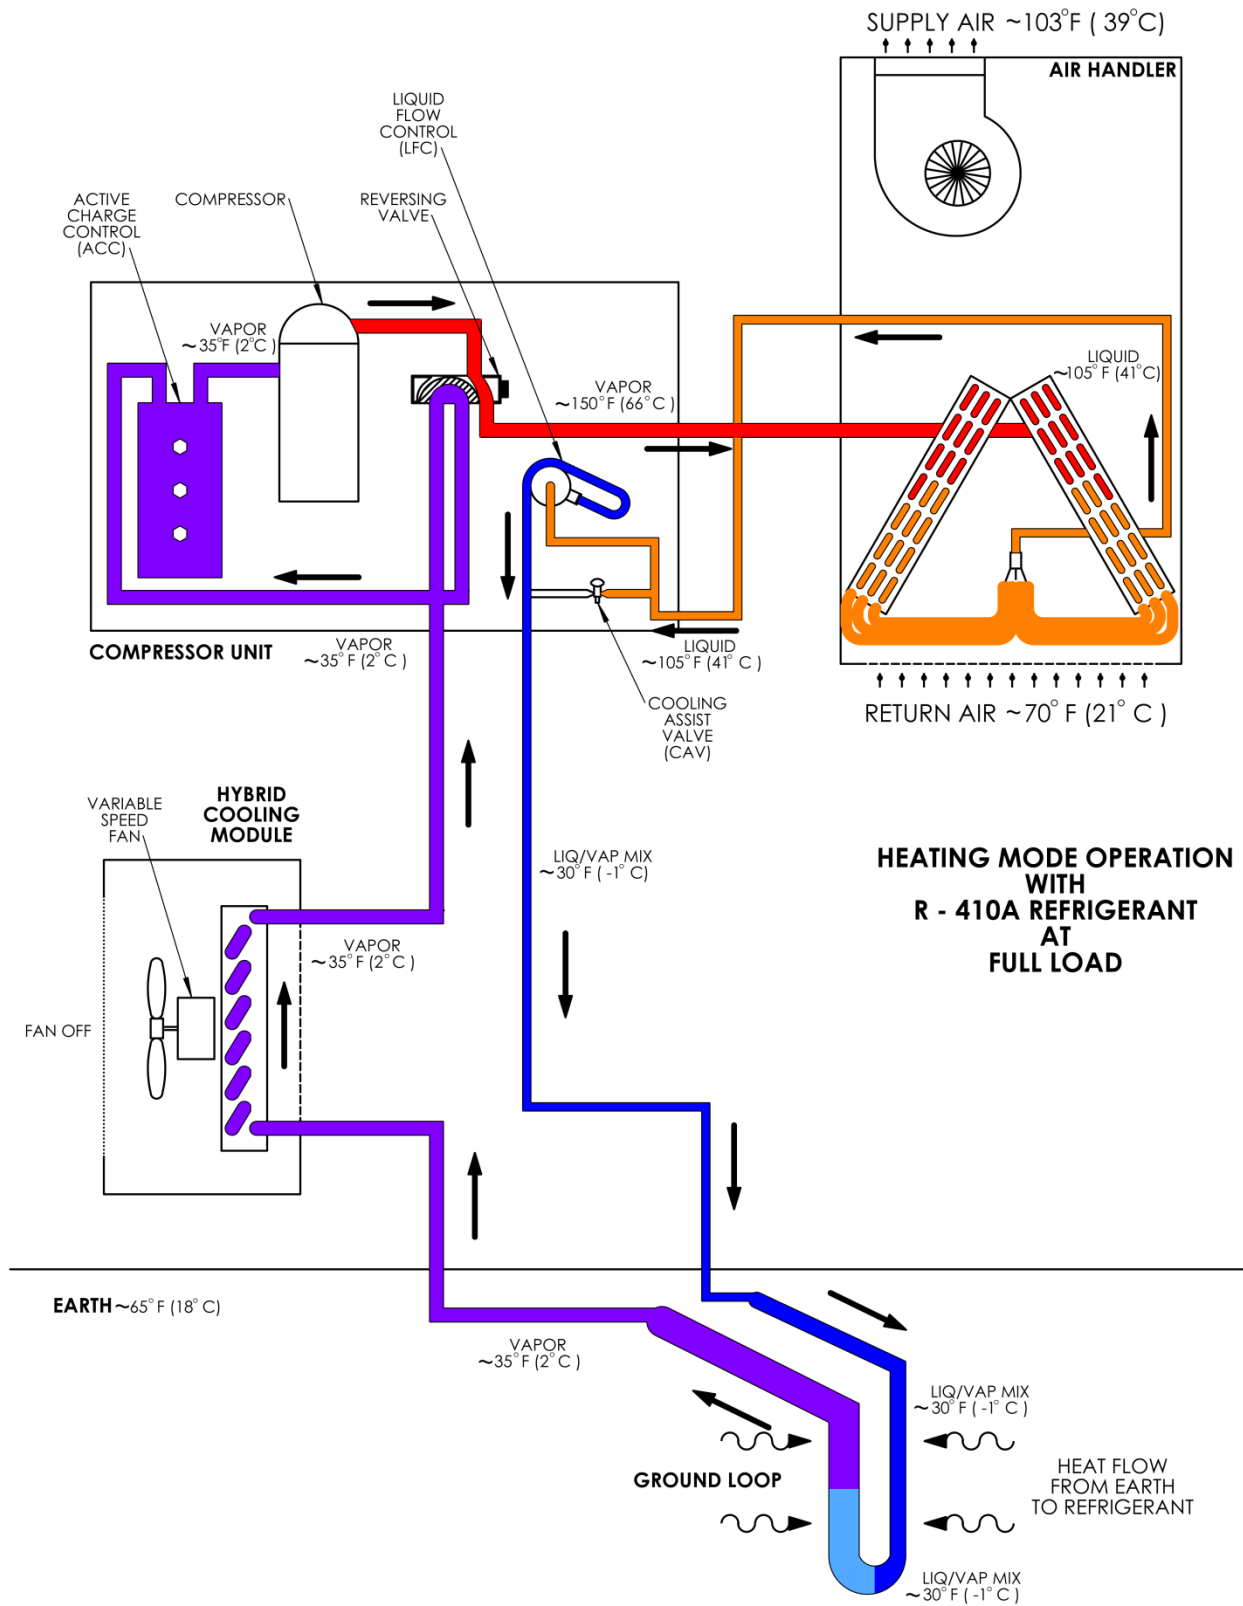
SUPPLY AIR ~103°F ( 39°C)

AIR HANDLER

LIQUID FLOW CONTROL (LFC)

ACTIVE CHARGE CONTROL (ACC)

COMPRESSOR

REVERSING VALVE

VAPOR ~35°F (2°C )

VAPOR ~150° F (66° C )

LIQUID ~105° F (41°C)

COMPRESSOR UNIT

VAPOR ~35° F (2° C )

LIQUID ~105° F (41° C )

COOLING ASSIST VALVE (CAV)

RETURN AIR ~70° F (21° C )

VARIABLE SPEED FAN

HYBRID COOLING MODULE

LIQ/VAP MIX ~30° F ( -1° C)

HEATING MODE OPERATION WITH R - 410A REFRIGERANT AT FULL LOAD

VAPOR ~35° F (2° C )

FAN OFF

EARTH ~65° F (18° C)

VAPOR ~35° F (2° C )

LIQ/VAP MIX ~30° F ( -1° C )

GROUND LOOP

HEAT FLOW FROM EARTH TO REFRIGERANT

LIQ/VAP MIX ~30° F ( -1° C )